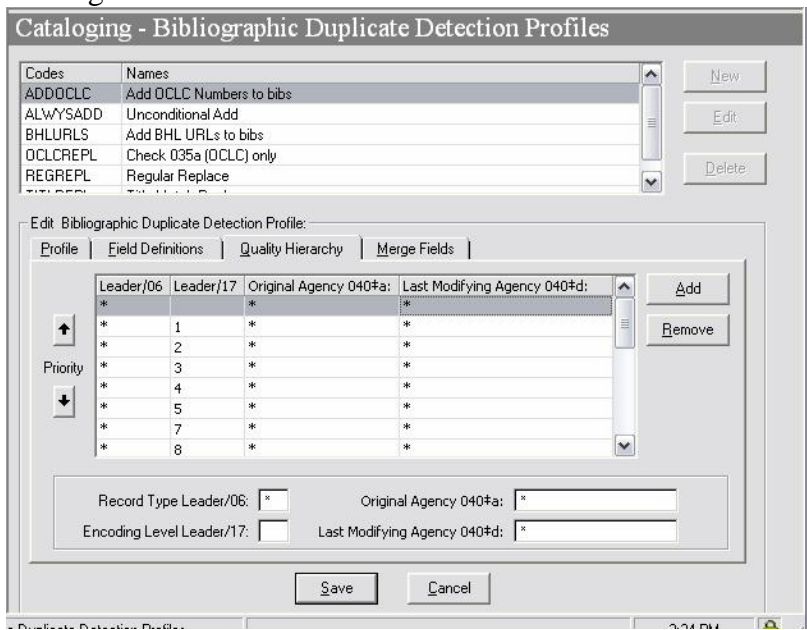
Cataloging - Bibliographic Duplicate Detection Profiles

| Codes | Names |
|---|---|
| ADDOCLC | Add OCLC Numbers to bibs |
| ALWYSADD | Unconditional Add |
| BHLURLS | Add BHL URLs to bibs |
| OCLCREPL | Check 035a (OCLC) only |
| REGREPL | Regular Replace |
| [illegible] | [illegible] |

New
Edit
Delete

Edit Bibliographic Duplicate Detection Profile:
Profile | Field Definitions | Quality Hierarchy | Merge Fields

| Leader/06 | Leader/17 | Original Agency 040‡a: | Last Modifying Agency 040‡d: |
|---|---|---|---|
| * | | * | * |
| * | 1 | * | * |
| * | 2 | * | * |
| * | 3 | * | * |
| * | 4 | * | * |
| * | 5 | * | * |
| * | 7 | * | * |
| * | 8 | * | * |

Priority

Add
Remove

Record Type Leader/06: *
Original Agency 040‡a: *
Encoding Level Leader/17:
Last Modifying Agency 040‡d: *

Save
Cancel

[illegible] Duplicate Detection Profiles
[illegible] PM